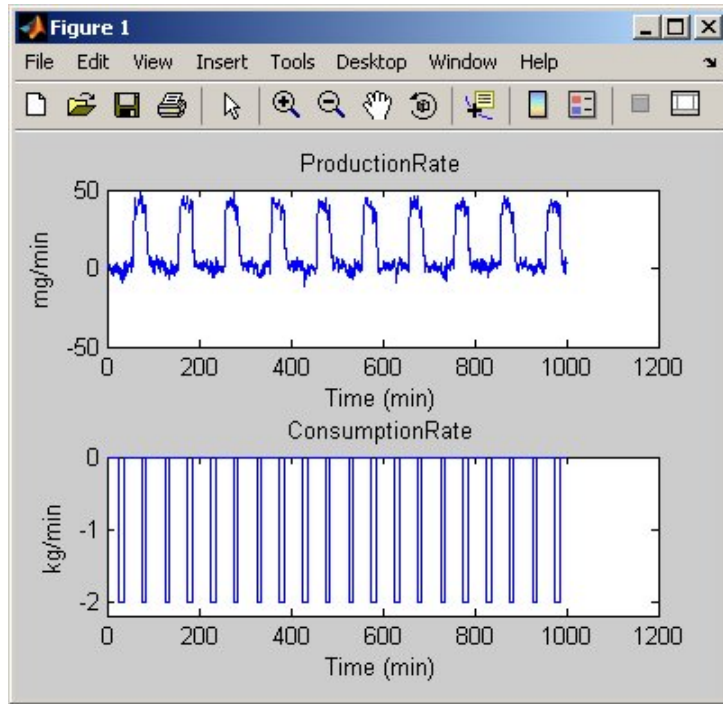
Figure 1

File Edit View Insert Tools Desktop Window Help

ProductionRate

50

0

-50

mg/min

0 200 400 600 800 1000 1200

Time (min)

ConsumptionRate

0

-1

-2

kg/min

0 200 400 600 800 1000 1200

Time (min)